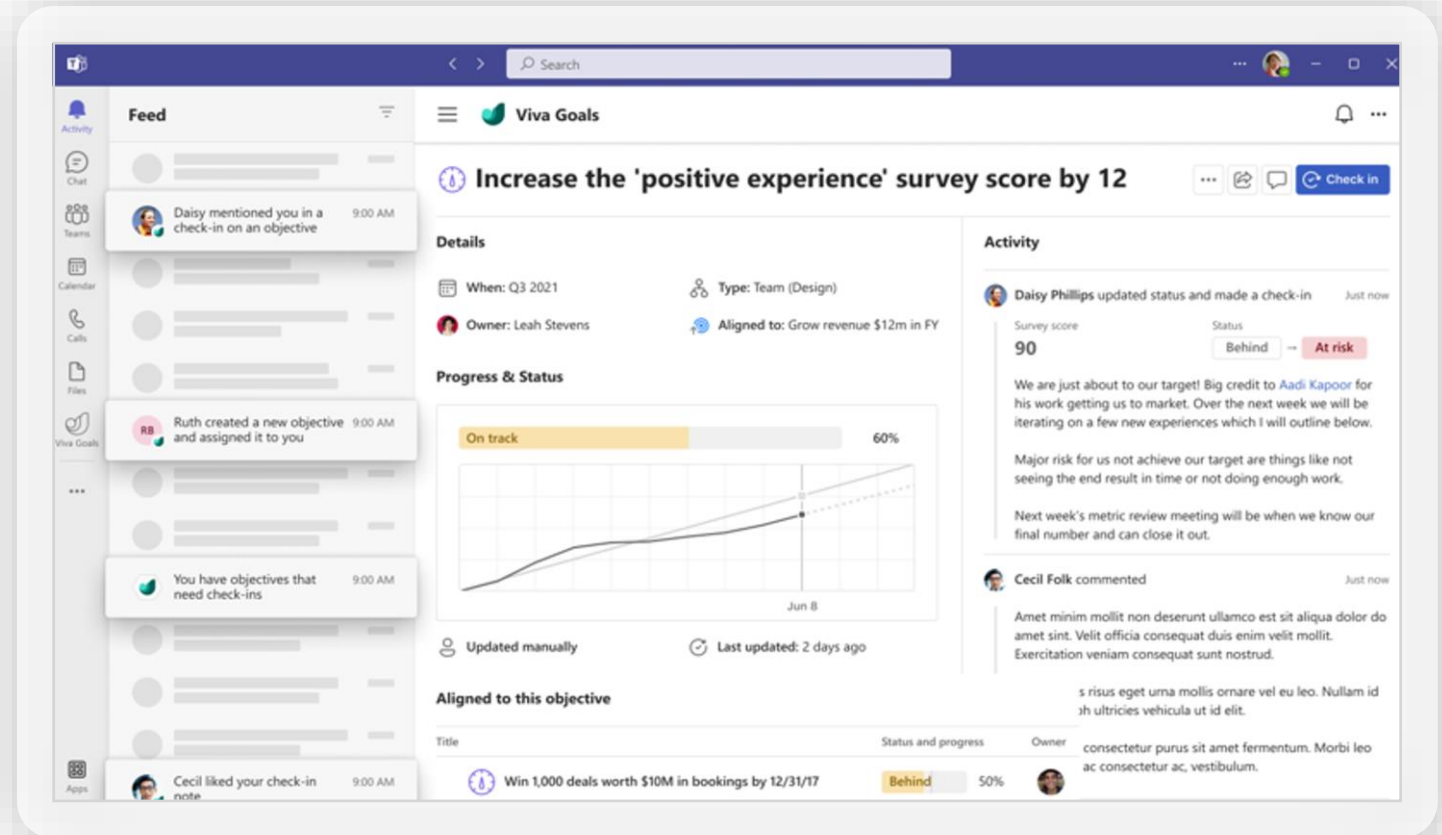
Search

Activity
Chat
Teams
Calendar
Calls
Files
Viva Goals
...
Apps

Feed

Daisy mentioned you in a check-in on an objective 9:00 AM

RB Ruth created a new objective and assigned it to you 9:00 AM

You have objectives that need check-ins 9:00 AM

Cecil liked your check-in note 9:00 AM

Viva Goals

Increase the 'positive experience' survey score by 12

Check in

Details

When: Q3 2021
Type: Team (Design)
Owner: Leah Stevens
Aligned to: Grow revenue $12m in FY

Progress & Status

On track 60%

Jun 8

Updated manually
Last updated: 2 days ago

Aligned to this objective

| Title | Status and progress | | Owner |
|---|---|---|---|
| Win 1,000 deals worth $10M in bookings by 12/31/17 | Behind | 50% | |

Activity

Daisy Phillips updated status and made a check-in Just now

Survey score
90
Status
Behind → At risk

We are just about to our target! Big credit to Aadi Kapoor for his work getting us to market. Over the next week we will be iterating on a few new experiences which I will outline below.

Major risk for us not achieve our target are things like not seeing the end result in time or not doing enough work.

Next week's metric review meeting will be when we know our final number and can close it out.

Cecil Folk commented Just now

Amet minim mollit non deserunt ullamco est sit aliqua dolor do amet sint. Velit officia consequat duis enim velit mollit. Exercitation veniam consequat sunt nostrud.

s risus eget urna mollis ornare vel eu leo. Nullam id h ultricies vehicula ut id elit.

consectetur purus sit amet fermentum. Morbi leo ac consectetur ac, vestibulum.